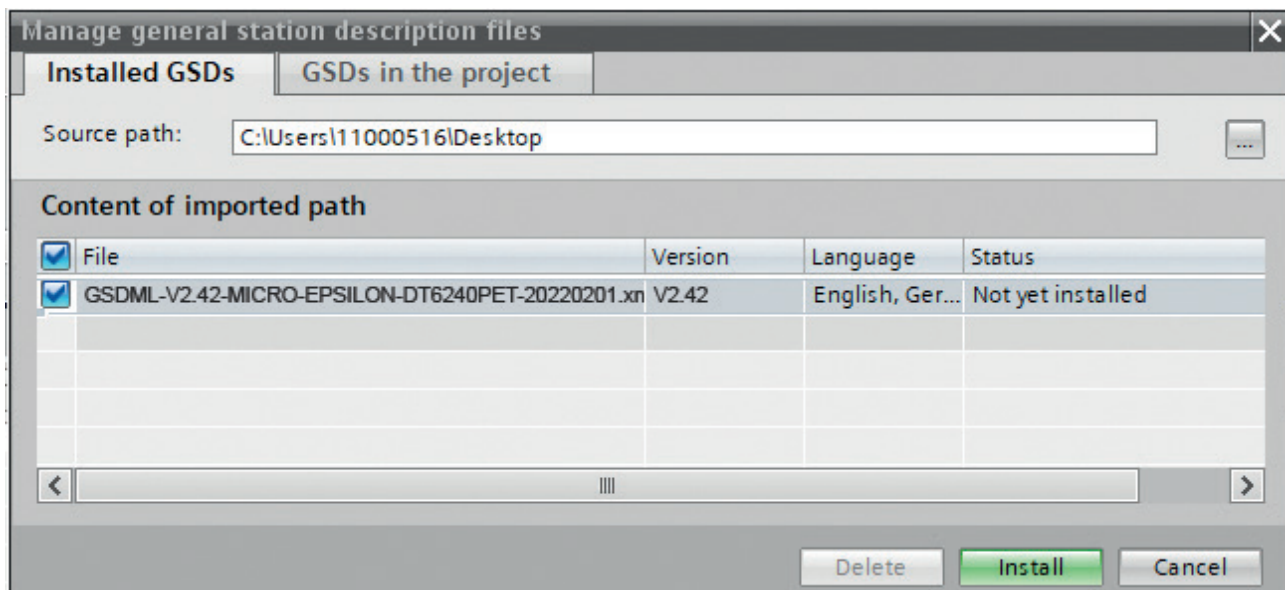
Manage general station description files

Installed GSDs
GSDs in the project

Source path: C:\Users\11000516\Desktop ...

Content of imported path

| File | Version | Language | Status |
|---|---|---|---|
| GSDML-V2.42-MICRO-EPSILON-DT6240PET-20220201.xn | V2.42 | English, Ger... | Not yet installed |

Delete Install Cancel